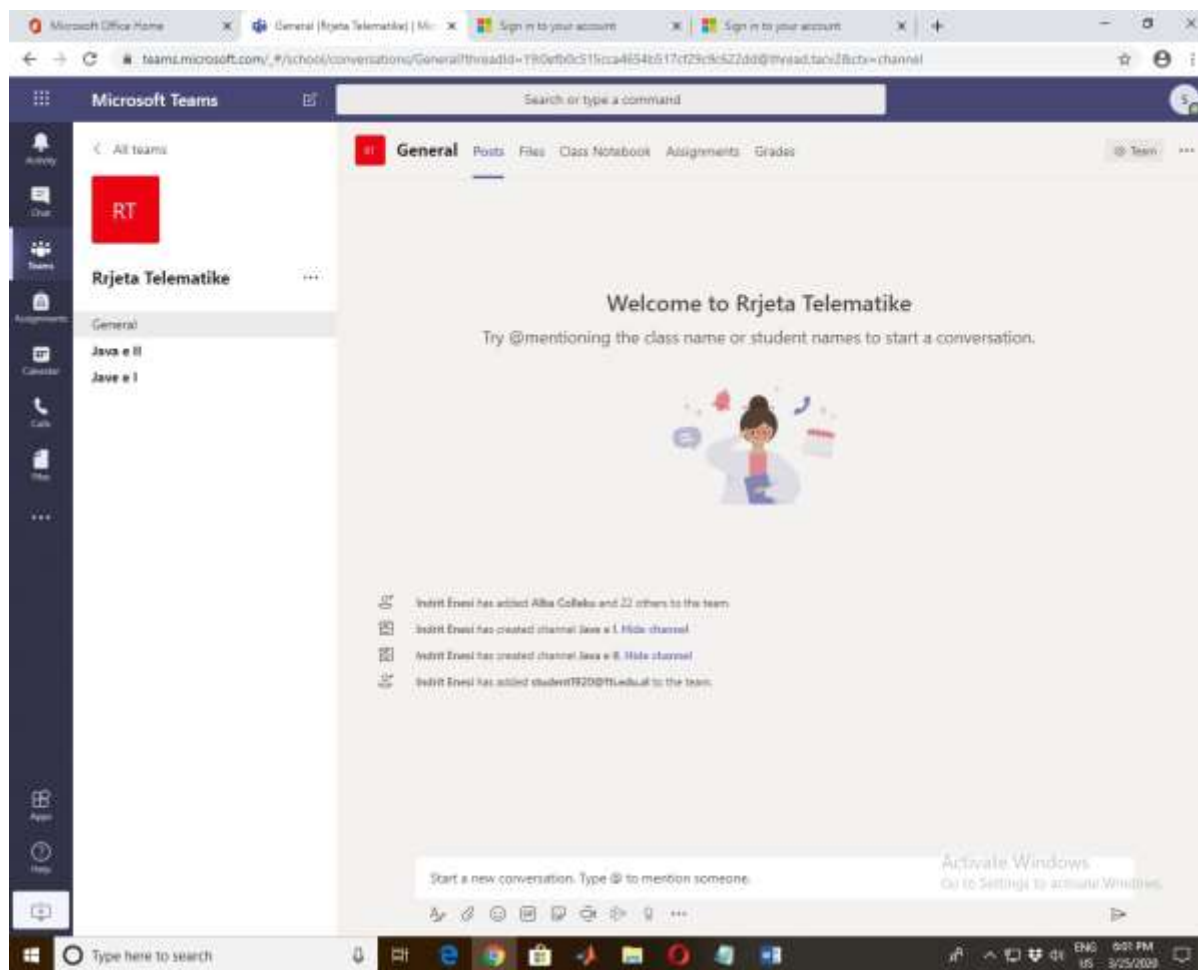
Microsoft Office Home | General (Rrjeta Telematike) | Mi | Sign in to your account | Sign in to your account

teams.microsoft.com/_#/school/conversations/General?threadId=19:0efb0c515cca4654b517cf29c9c622dd@thread.tacv2&ctx=channel

Microsoft Teams

Search or type a command

Activity
Chat
Teams
Assignments
Calendar
Calls
Files
...
Apps
Help

< All teams

RT

Rrjeta Telematike ...

General
Java e II
Jave e I

RT General Posts Files Class Notebook Assignments Grades

Team ...

Welcome to Rrjeta Telematike

Try @mentioning the class name or student names to start a conversation.

Indrit Enesi has added Alba Collaku and 22 others to the team.

Indrit Enesi has created channel Jave e I. Hide channel

Indrit Enesi has created channel Java e II. Hide channel

Indrit Enesi has added student1920@fti.edu.al to the team.

Start a new conversation. Type @ to mention someone.

Activate Windows
Go to Settings to activate Windows.

Type here to search

ENG US 6:01 PM 3/25/2020